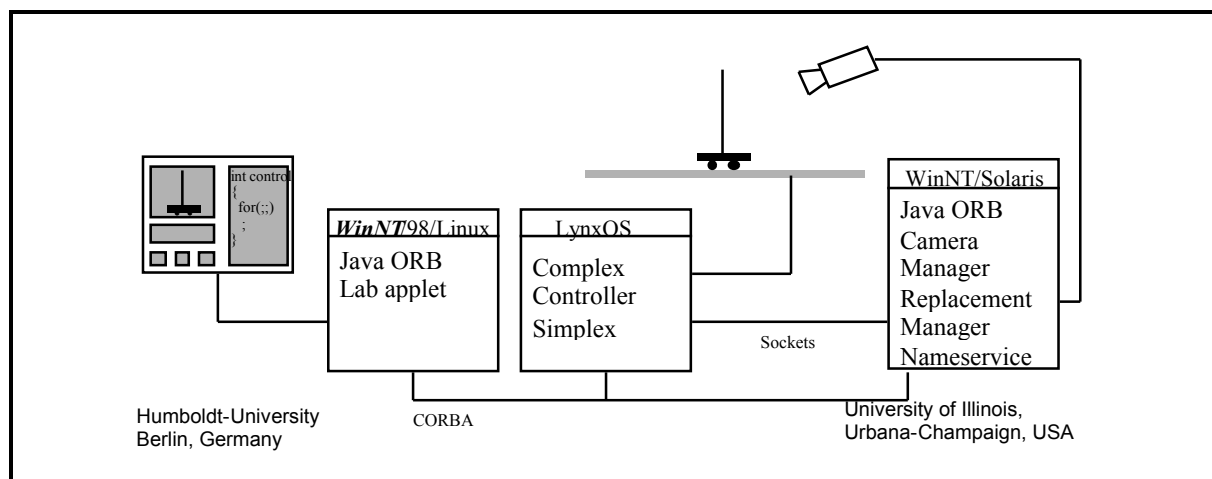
int control
{
for(;;)
;
}

WinNT/98/Linux
Java ORB
Lab applet

LynxOS
Complex
Controller
Simplex

WinNT/Solaris
Java ORB
Camera
Manager
Replacement
Manager
Nameservice

Sockets

CORBA

Humboldt-University
Berlin, Germany

University of Illinois,
Urbana-Champaign, USA